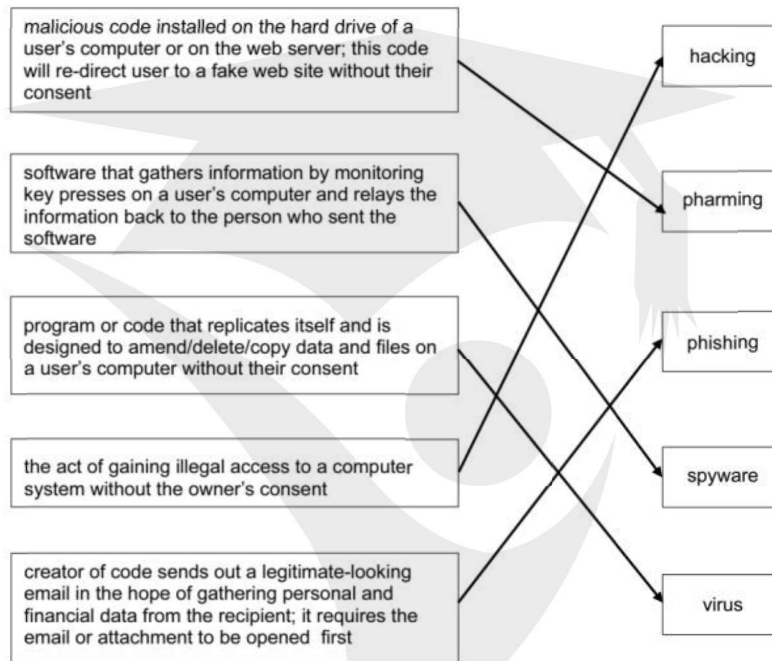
malicious code installed on the hard drive of a user's computer or on the web server; this code will re-direct user to a fake web site without their consent

software that gathers information by monitoring key presses on a user's computer and relays the information back to the person who sent the software

program or code that replicates itself and is designed to amend/delete/copy data and files on a user's computer without their consent

the act of gaining illegal access to a computer system without the owner's consent

creator of code sends out a legitimate-looking email in the hope of gathering personal and financial data from the recipient; it requires the email or attachment to be opened first

hacking

pharming

phishing

spyware

virus